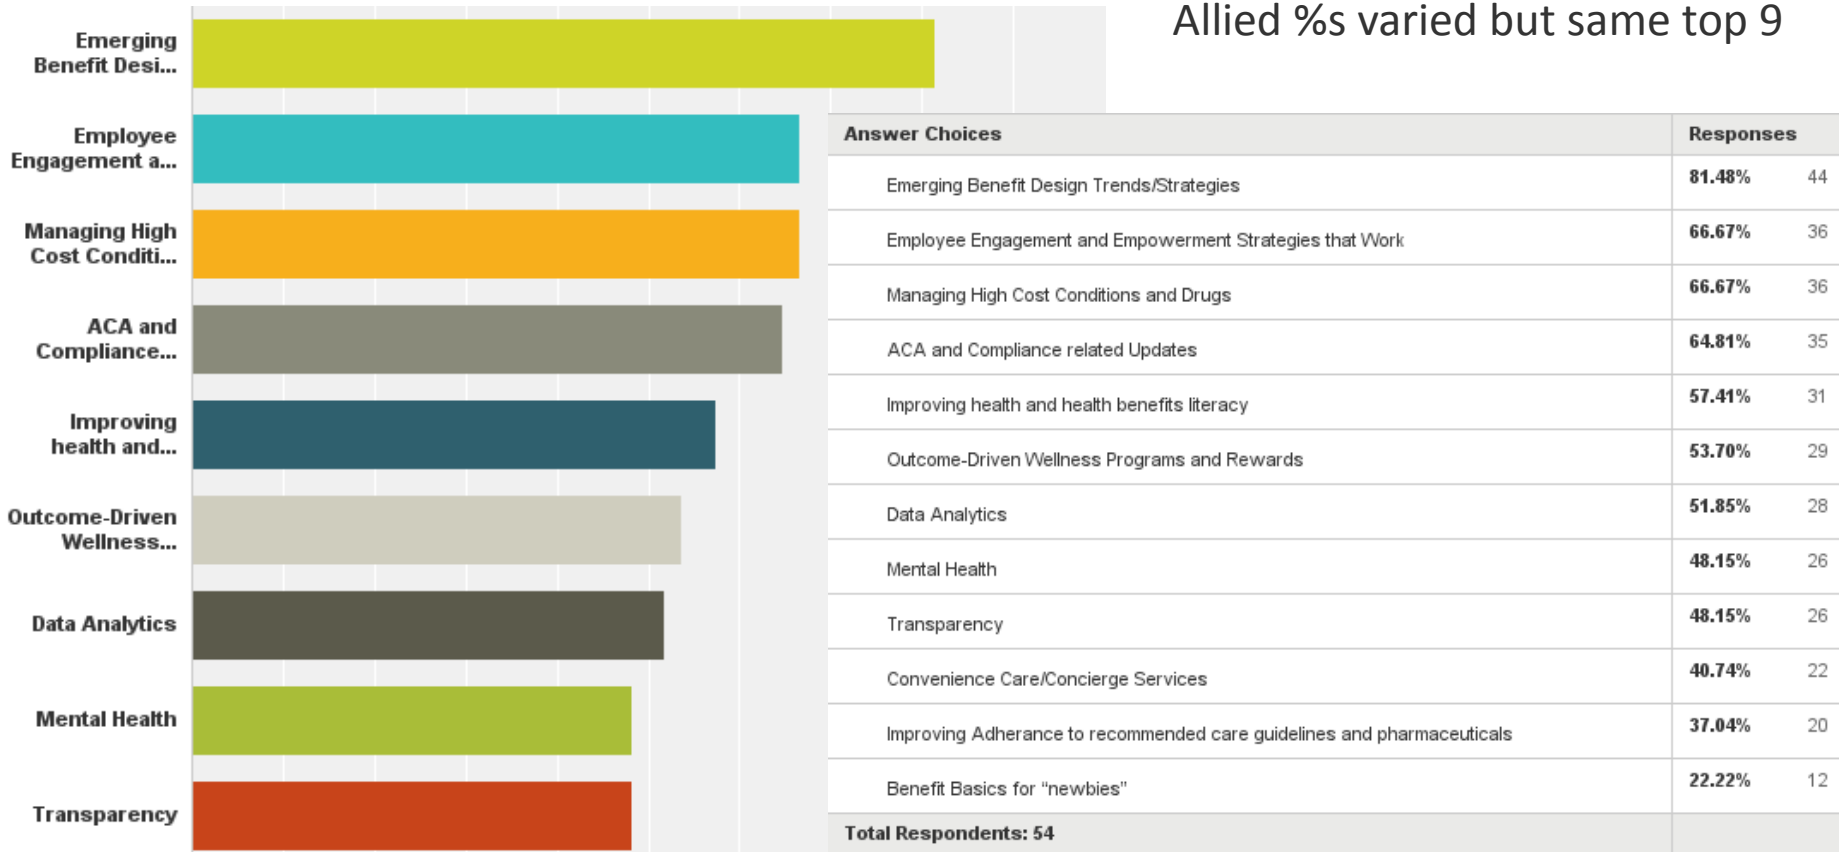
Emerging Benefit Desi...

Employee Engagement a...

Managing High Cost Conditi...

ACA and Compliance...

Improving health and...

Outcome-Driven Wellness...

Data Analytics

Mental Health

Transparency

Allied %s varied but same top 9

| Answer Choices | Responses | |
|---|---|---|
| Emerging Benefit Design Trends/Strategies | 81.48% | 44 |
| Employee Engagement and Empowerment Strategies that Work | 66.67% | 36 |
| Managing High Cost Conditions and Drugs | 66.67% | 36 |
| ACA and Compliance related Updates | 64.81% | 35 |
| Improving health and health benefits literacy | 57.41% | 31 |
| Outcome-Driven Wellness Programs and Rewards | 53.70% | 29 |
| Data Analytics | 51.85% | 28 |
| Mental Health | 48.15% | 26 |
| Transparency | 48.15% | 26 |
| Convenience Care/Concierge Services | 40.74% | 22 |
| Improving Adherance to recommended care guidelines and pharmaceuticals | 37.04% | 20 |
| Benefit Basics for “newbies” | 22.22% | 12 |
| Total Respondents: 54 | | |